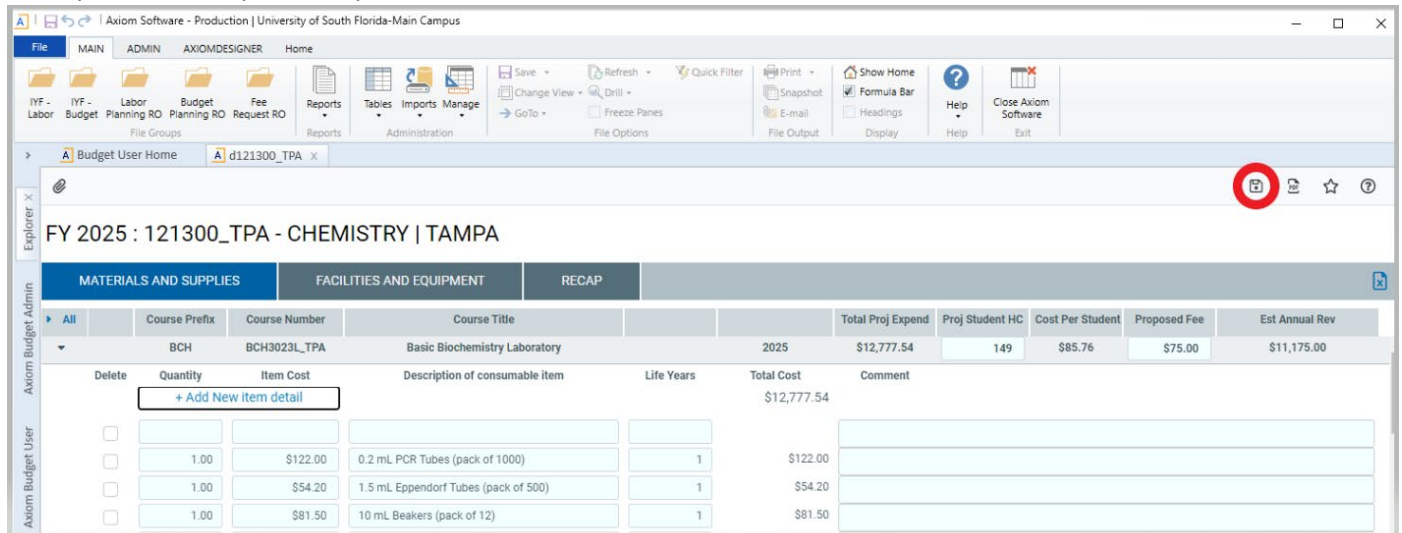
Axiom Software - Production | University of South Florida-Main Campus

File MAIN ADMIN AXIOMDESIGNER Home

IYF - Labor IYF - Budget Labor Planning RO Budget Planning RO Fee Request RO
File Groups
Reports
Reports
Tables Imports Manage
Administration
Save Change View GoTo Refresh Drill Freeze Panes Quick Filter
File Options
Print Snapshot E-mail
File Output
Show Home Formula Bar Headings
Display
Help
Help
Close Axiom Software
Exit

Budget User Home d121300_TPA

Explorer
Axiom Budget Admin
Axiom Budget User

FY 2025 : 121300_TPA - CHEMISTRY | TAMPA

MATERIALS AND SUPPLIES FACILITIES AND EQUIPMENT RECAP

| All | | Course Prefix | Course Number | Course Title | | | Total Proj Expend | Proj Student HC | Cost Per Student | Proposed Fee | Est Annual Rev |
|---|---|---|---|---|---|---|---|---|---|---|---|
| | | BCH | BCH3023L_TPA | Basic Biochemistry Laboratory | | 2025 | $12,777.54 | 149 | $85.76 | $75.00 | $11,175.00 |

| Delete | Quantity | Item Cost | Description of consumable item | Life Years | Total Cost | Comment |
|---|---|---|---|---|---|---|
| | + Add New item detail | | | | $12,777.54 | |
| | | | | | | |
| | 1.00 | $122.00 | 0.2 mL PCR Tubes (pack of 1000) | 1 | $122.00 | |
| | 1.00 | $54.20 | 1.5 mL Eppendorf Tubes (pack of 500) | 1 | $54.20 | |
| | 1.00 | $81.50 | 10 mL Beakers (pack of 12) | 1 | $81.50 | |